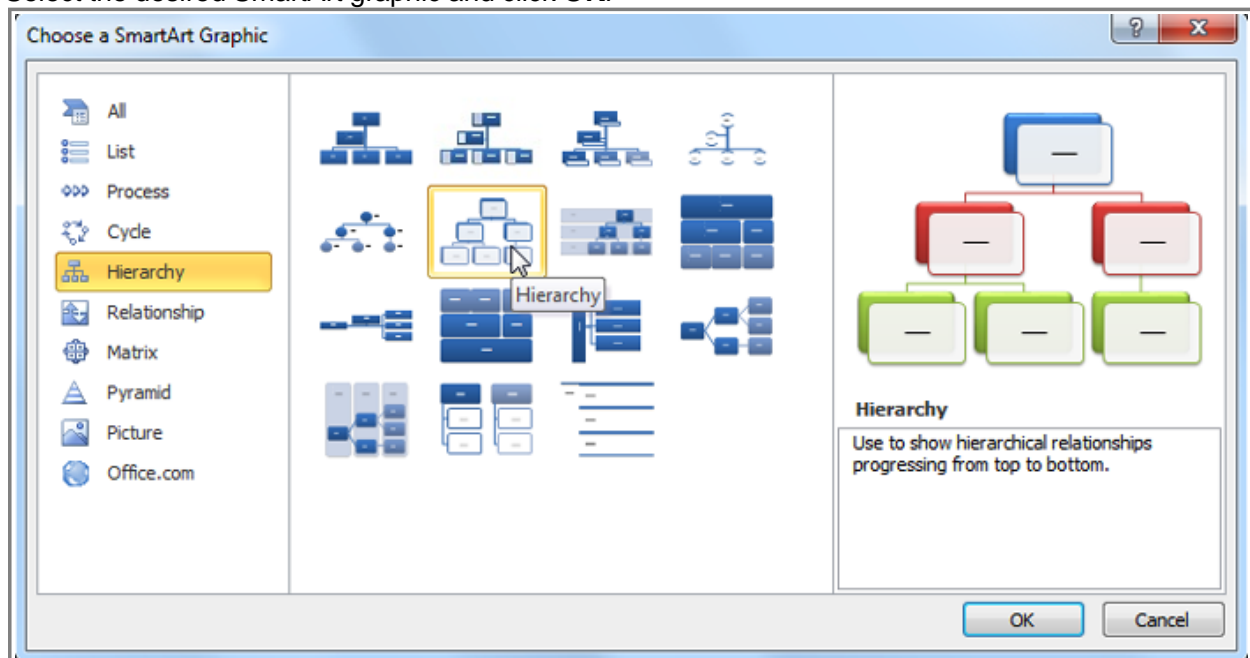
Choose a SmartArt Graphic

?

All
List
Process
Cycle
Hierarchy
Relationship
Matrix
Pyramid
Picture
Office.com

Hierarchy

Hierarchy

Use to show hierarchical relationships progressing from top to bottom.

OK
Cancel